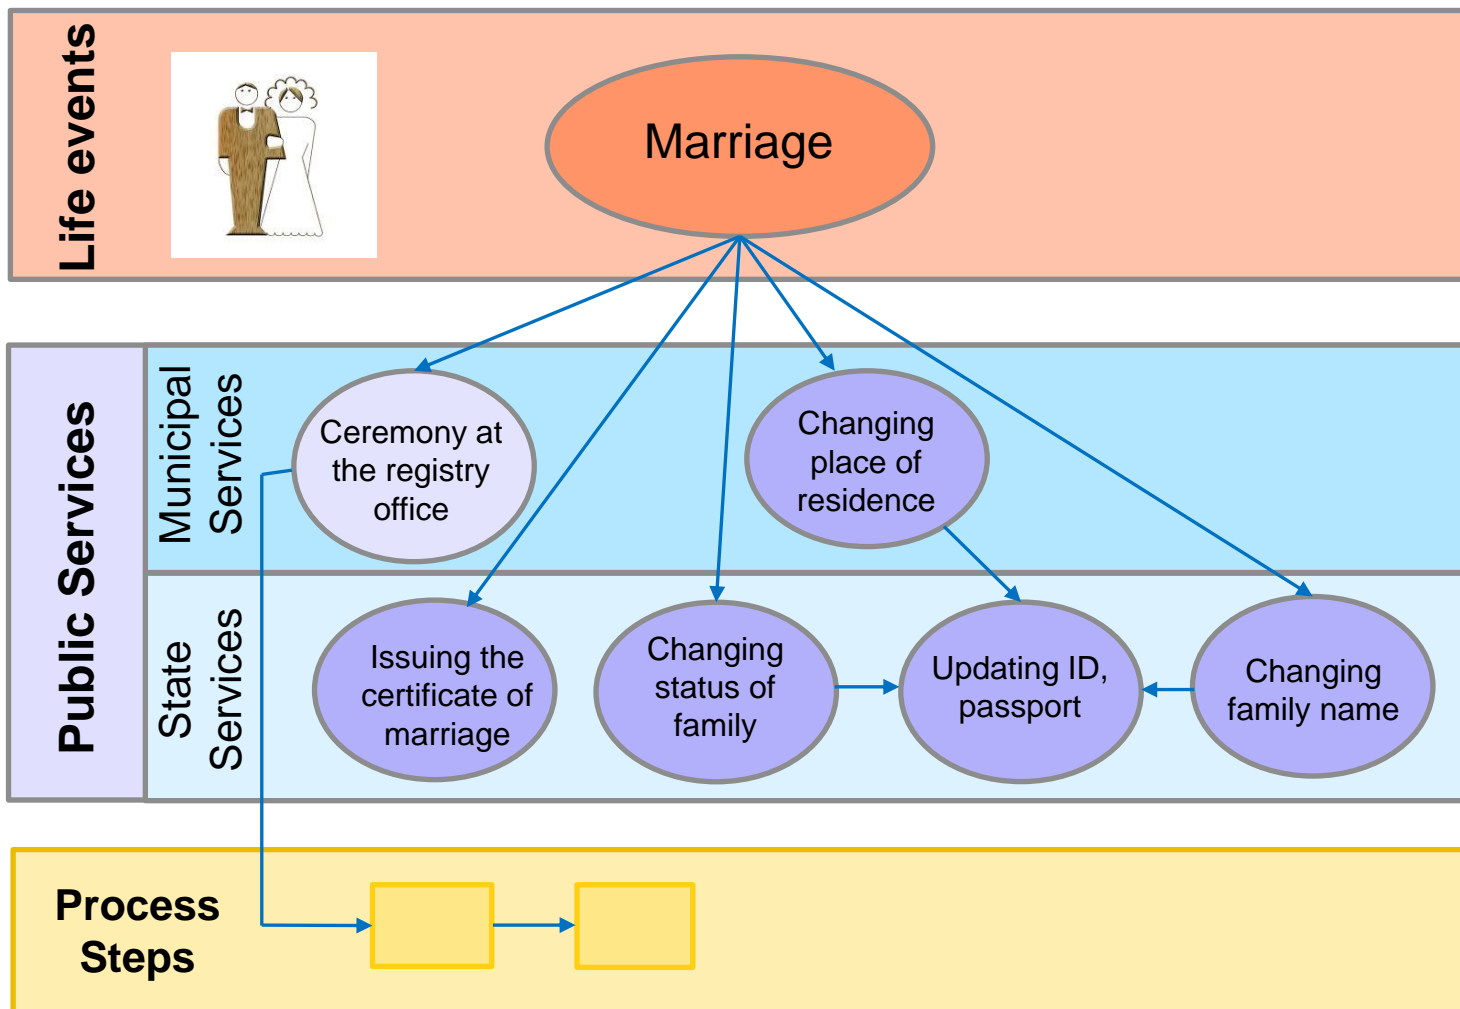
Life events

Marriage

Public Services

Municipal Services

Ceremony at the registry office

Changing place of residence

State Services

Issuing the certificate of marriage

Changing status of family

Updating ID, passport

Changing family name

Process Steps